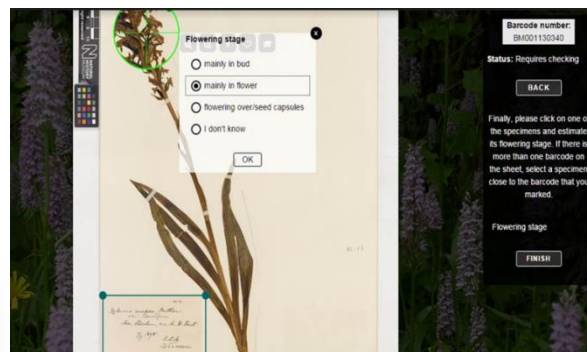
Flowering stage

mainly in bud

mainly in flower

flowering over/seed capsules

I don't know

OK

Barcode number:
BM001130340

Status: Requires checking

BACK

Finally, please click on one of the specimens and estimate its flowering stage. If there is more than one barcode on the sheet, select a specimen close to the barcode that you marked.

Flowering stage

FINISH

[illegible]